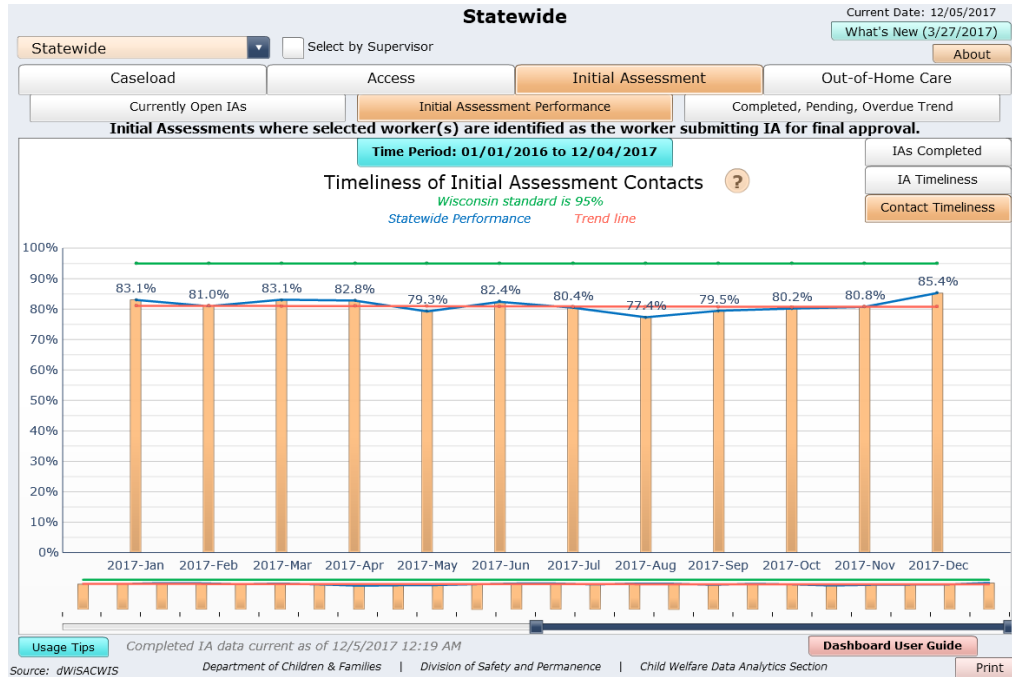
Statewide

Current Date: 12/05/2017

What's New (3/27/2017)

About

Statewide

Select by Supervisor

Caseload | Access | Initial Assessment | Out-of-Home Care

Currently Open IAs | Initial Assessment Performance | Completed, Pending, Overdue Trend

Initial Assessments where selected worker(s) are identified as the worker submitting IA for final approval.

Time Period: 01/01/2016 to 12/04/2017

IAs Completed

IA Timeliness

Contact Timeliness

Timeliness of Initial Assessment Contacts

?

Wisconsin standard is 95%

Statewide Performance    Trend line

100%
90%
80%
70%
60%
50%
40%
30%
20%
10%
0%

83.1% 81.0% 83.1% 82.8% 79.3% 82.4% 80.4% 77.4% 79.5% 80.2% 80.8% 85.4%

2017-Jan 2017-Feb 2017-Mar 2017-Apr 2017-May 2017-Jun 2017-Jul 2017-Aug 2017-Sep 2017-Oct 2017-Nov 2017-Dec

Usage Tips

Completed IA data current as of 12/5/2017 12:19 AM

Dashboard User Guide

Source: dWiSACWIS

Department of Children & Families | Division of Safety and Permanence | Child Welfare Data Analytics Section

Print